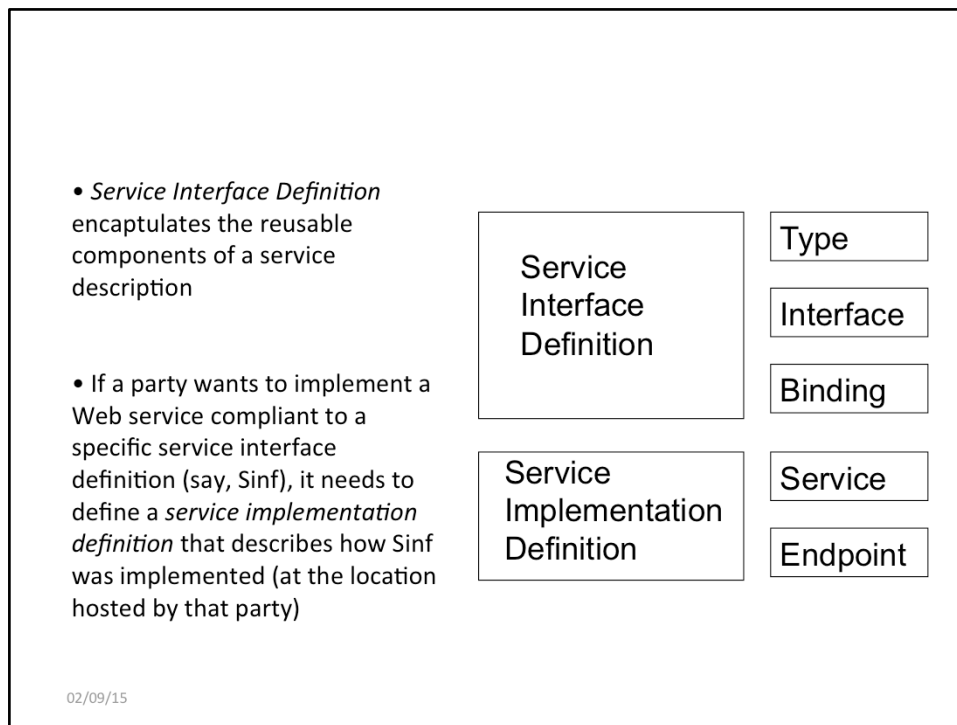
• Service Interface Definition encaptulates the reusable components of a service description

• If a party wants to implement a Web service compliant to a specific service interface definition (say, Sinf), it needs to define a service implementation definition that describes how Sinf was implemented (at the location hosted by that party)

Service Interface Definition

Type

Interface

Binding

Service Implementation Definition

Service

Endpoint

02/09/15